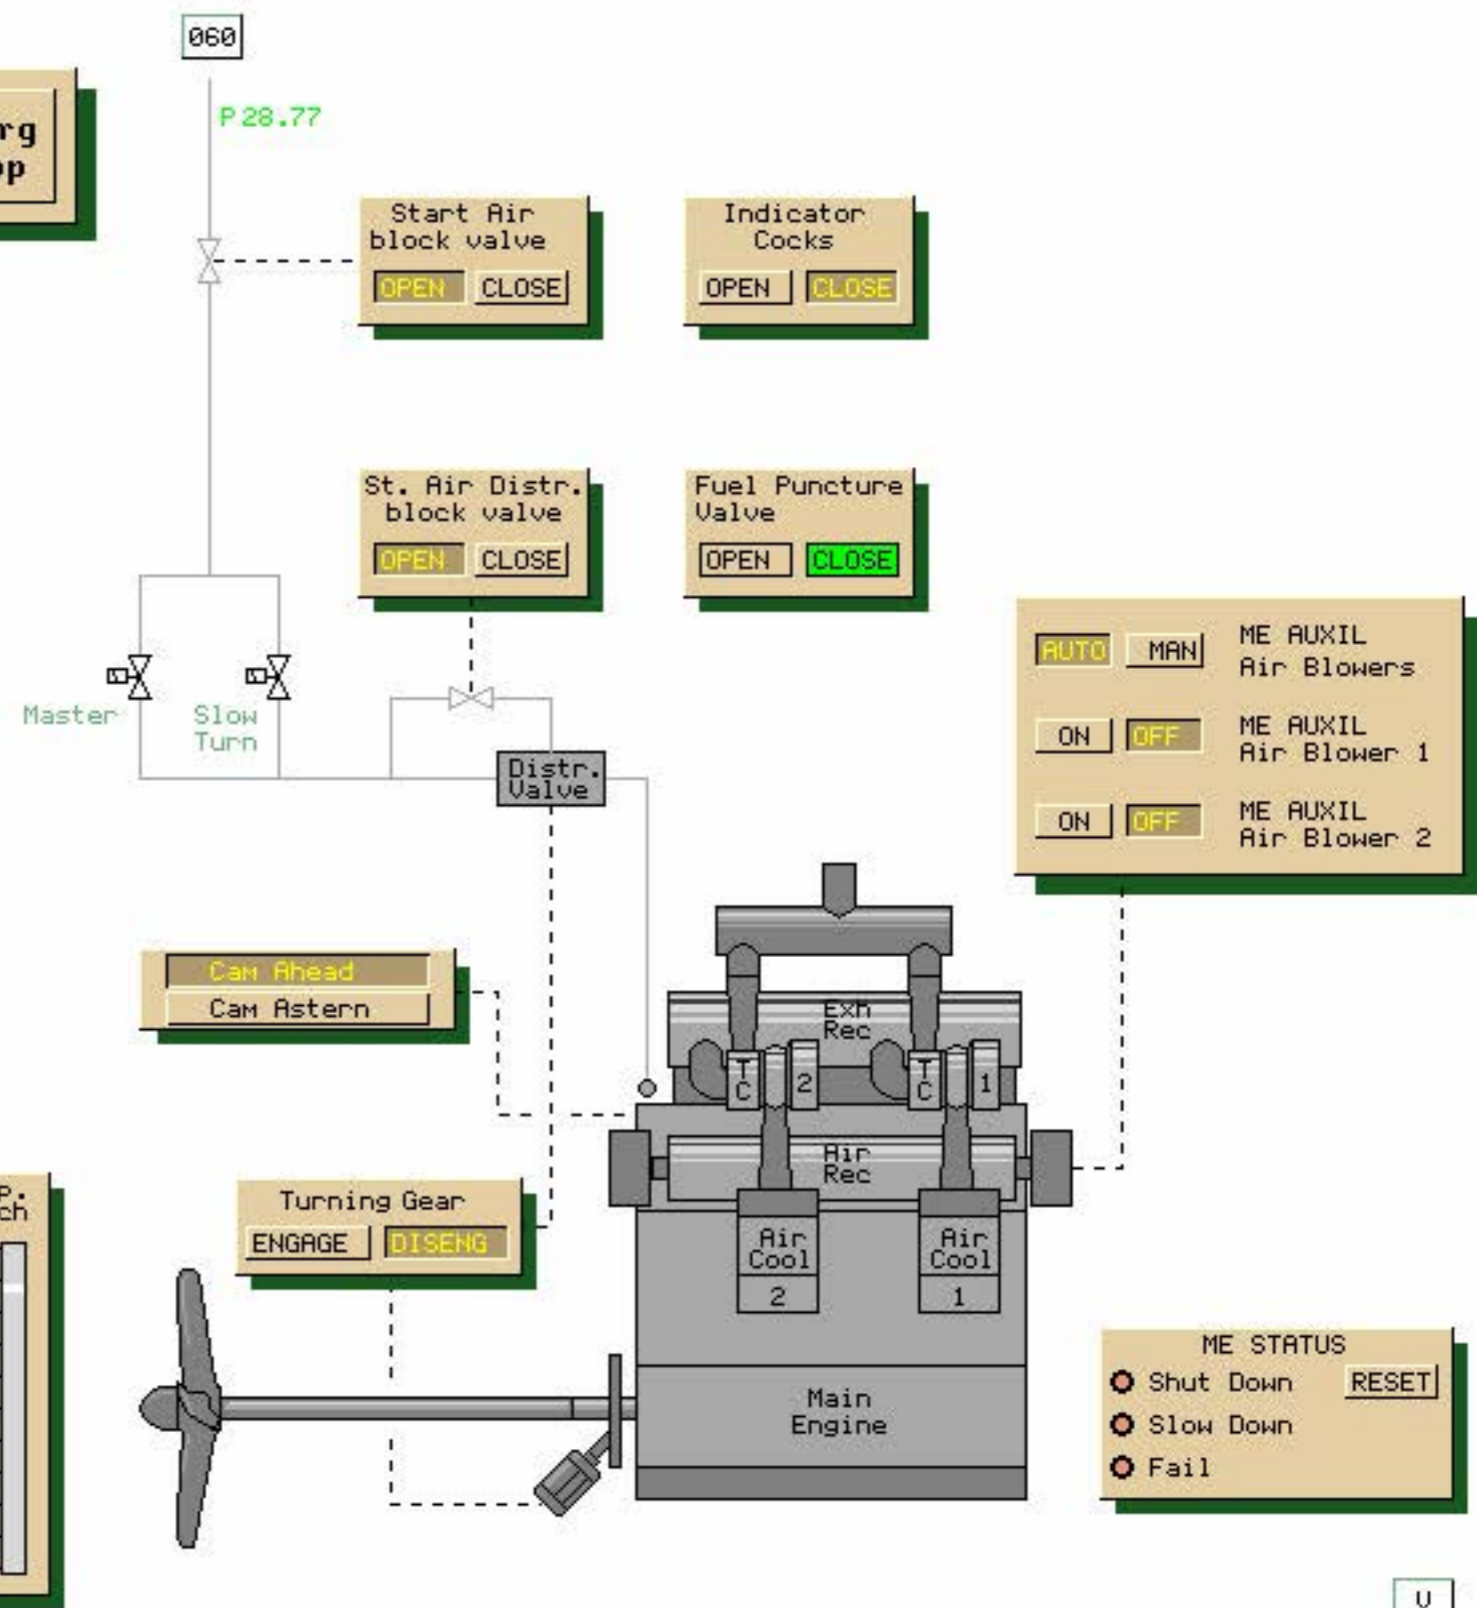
060

rg
op

P 28.77

Start Air block valve
OPEN CLOSE

Indicator Cocks
OPEN CLOSE

St. Air Distr. block valve
OPEN CLOSE

Fuel Puncture Valve
OPEN CLOSE

AUTO MAN ME AUXIL Air Blowers
ON OFF ME AUXIL Air Blower 1
ON OFF ME AUXIL Air Blower 2

Master
Slow Turn

Distr. Valve

Cam Ahead
Cam Astern

Exh Rec
T C 2
T C 1
Air Rec
Air Cool 2
Air Cool 1

p.
ch

Turning Gear
ENGAGE DISENG

Main Engine

ME STATUS
Shut Down RESET
Slow Down
Fail

U